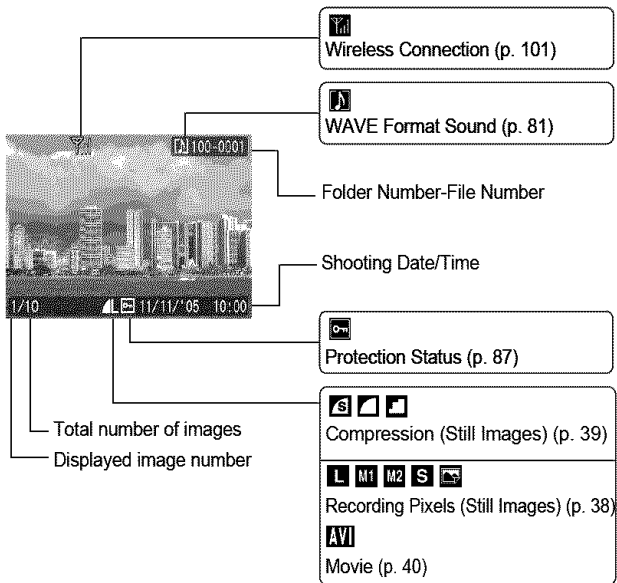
Wireless Connection (p. 101)

WAVE Format Sound (p. 81)

100-0001

Folder Number-File Number

Shooting Date/Time

1/10

L 11/11/'05 10:00

Protection Status (p. 87)

Total number of images

Displayed image number

Compression (Still Images) (p. 39)

L M1 M2 S

Recording Pixels (Still Images) (p. 38)

AVI

Movie (p. 40)